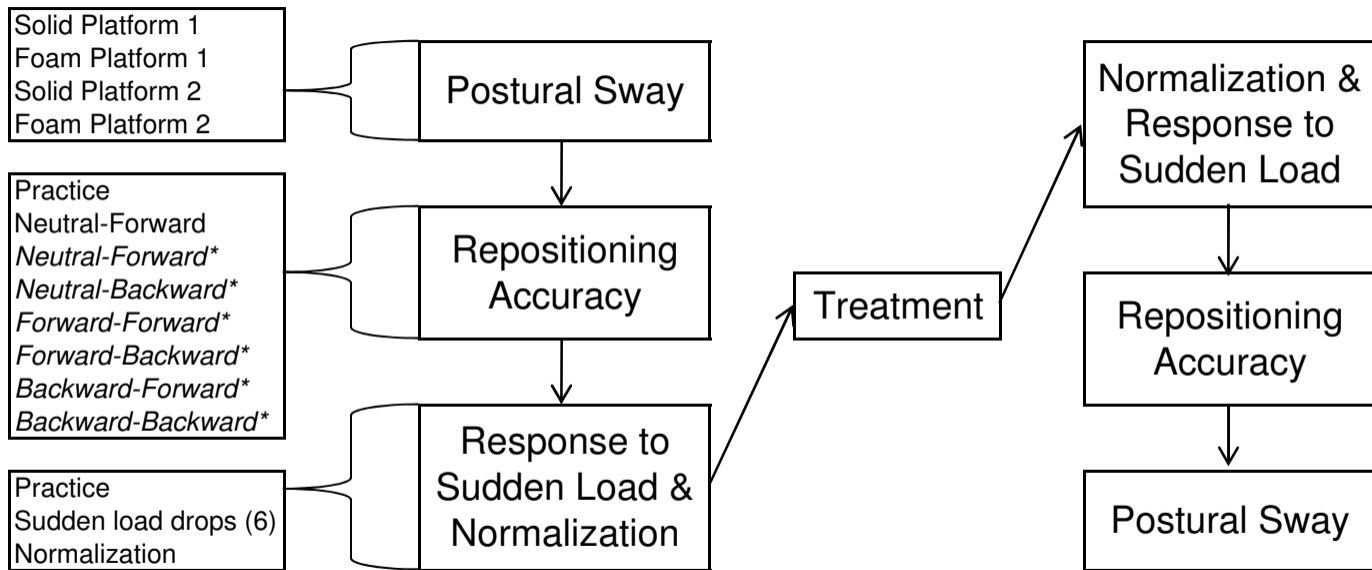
Solid Platform 1
Foam Platform 1
Solid Platform 2
Foam Platform 2

Postural Sway

Practice
Neutral-Forward
*Neutral-Forward**
*Neutral-Backward**
*Forward-Forward**
*Forward-Backward**
*Backward-Forward**
*Backward-Backward**

Repositioning Accuracy

Practice
Sudden load drops (6)
Normalization

Response to Sudden Load & Normalization

Treatment

Normalization & Response to Sudden Load

Repositioning Accuracy

Postural Sway